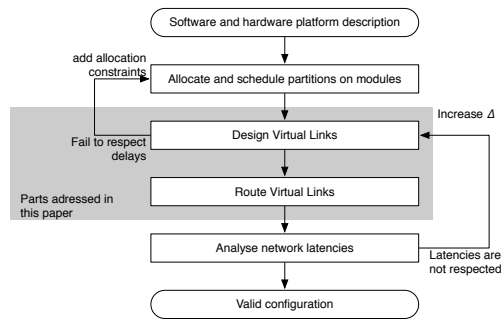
Software and hardware platform description

add allocation constraints

Allocate and schedule partitions on modules

Increase $\Delta$

Fail to respect delays

Design Virtual Links

Parts adressed in this paper

Route Virtual Links

Analyse network latencies

Latencies are not respected

Valid configuration